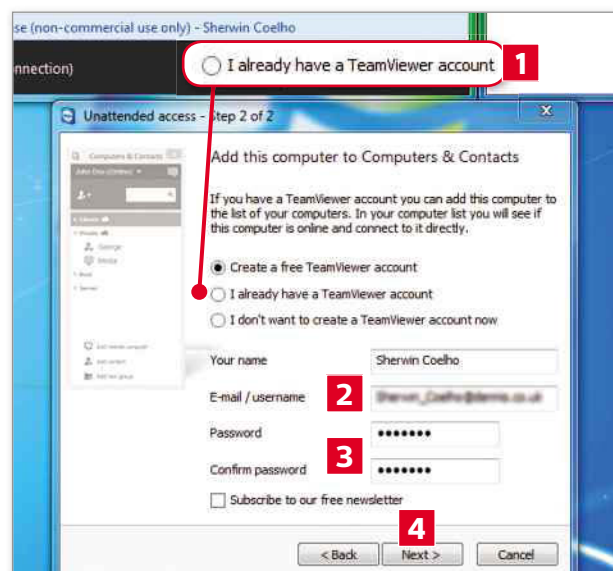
se (non-commercial use only) - Sherwin Coelho

nnection)

I already have a TeamViewer account

1

Unattended access - Step 2 of 2

Computers & Contacts

Add this computer to Computers & Contacts

If you have a TeamViewer account you can add this computer to the list of your computers. In your computer list you will see if this computer is online and connect to it directly.

Create a free TeamViewer account

I already have a TeamViewer account

I don't want to create a TeamViewer account now

Your name

Sherwin Coelho

E-mail / username

2

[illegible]

Password

3

•••••••

Confirm password

•••••••

Subscribe to our free newsletter

4

< Back

Next >

Cancel